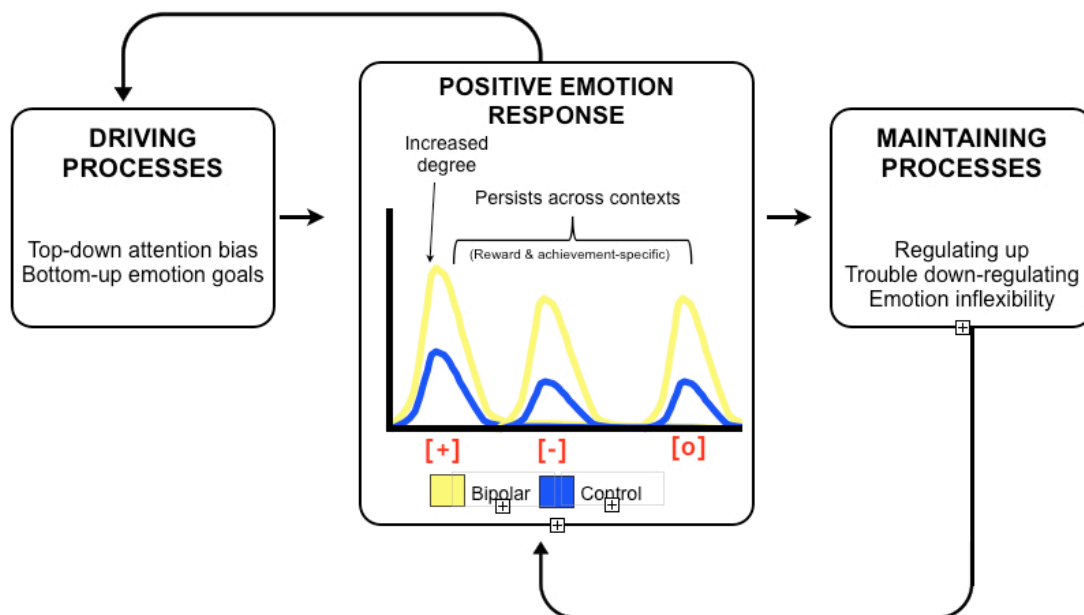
DRIVING PROCESSES

Top-down attention bias
Bottom-up emotion goals

POSITIVE EMOTION RESPONSE

Increased degree

Persists across contexts

(Reward & achievement-specific)

[+]

[-]

[o]

Bipolar

Control

MAINTAINING PROCESSES

Regulating up
Trouble down-regulating
Emotion inflexibility